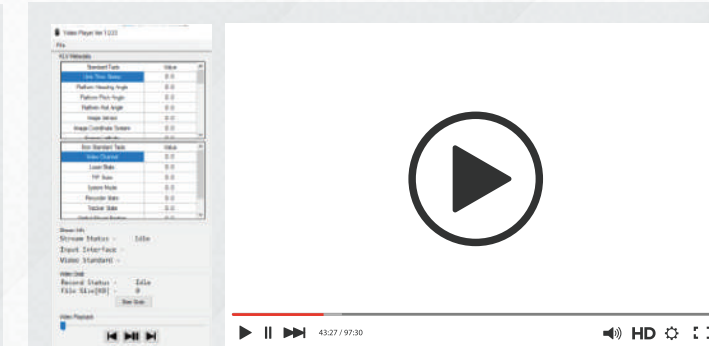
Video Player Ver 1.0.0

File

KLV Metadata

| Standard Tags | Value |
|---|---|
| Unix Time Stamp | 0.0 |
| Platform Heading Angle | 0.0 |
| Platform Pitch Angle | 0.0 |
| Platform Roll Angle | 0.0 |
| Image Sensor | 0.0 |
| Image Coordinate System | 0.0 |

| Non Standard Tags | Value |
|---|---|
| Video Channel | 0.0 |
| Laser State | 0.0 |
| TIP State | 0.0 |
| System Mode | 0.0 |
| Recorder State | 0.0 |
| Tracker State | 0.0 |

Stream Info
Stream Status - Idle
Input Interface -
Video Standard -

Video Grab
Record Status - Idle
File Size[KB] - 0
Start Grab

Video Playback

43:27 / 97:30

HD